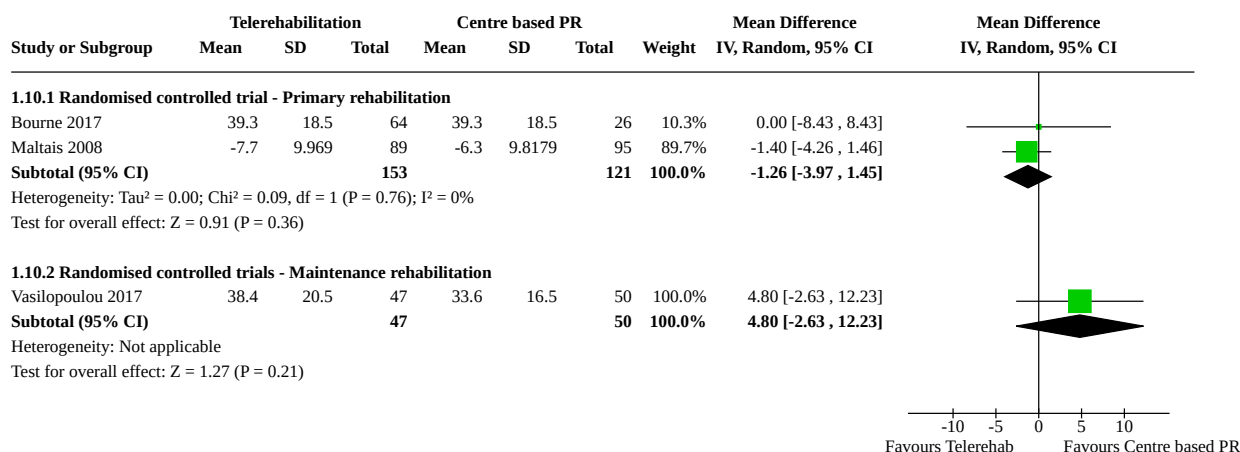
| Study or Subgroup | Telerehabilitation Mean | Telerehabilitation SD | Telerehabilitation Total | Centre based PR Mean | Centre based PR SD | Centre based PR Total | Weight | Mean Difference IV, Random, 95% CI |
|---|---|---|---|---|---|---|---|---|
| **1.10.1 Randomised controlled trial - Primary rehabilitation** | | | | | | | | |
| Bourne 2017 | 39.3 | 18.5 | 64 | 39.3 | 18.5 | 26 | 10.3% | 0.00 [-8.43 , 8.43] |
| Maltais 2008 | -7.7 | 9.969 | 89 | -6.3 | 9.8179 | 95 | 89.7% | -1.40 [-4.26 , 1.46] |
| **Subtotal (95% CI)** | | | **153** | | | **121** | **100.0%** | **-1.26 [-3.97 , 1.45]** |
| Heterogeneity: Tau² = 0.00; Chi² = 0.09, df = 1 (P = 0.76); I² = 0% | | | | | | | | |
| Test for overall effect: Z = 0.91 (P = 0.36) | | | | | | | | |
| **1.10.2 Randomised controlled trials - Maintenance rehabilitation** | | | | | | | | |
| Vasilopoulou 2017 | 38.4 | 20.5 | 47 | 33.6 | 16.5 | 50 | 100.0% | 4.80 [-2.63 , 12.23] |
| **Subtotal (95% CI)** | | | **47** | | | **50** | **100.0%** | **4.80 [-2.63 , 12.23]** |
| Heterogeneity: Not applicable | | | | | | | | |
| Test for overall effect: Z = 1.27 (P = 0.21) | | | | | | | | |

Mean Difference
IV, Random, 95% CI

-10 -5 0 5 10
Favours Telerehab Favours Centre based PR